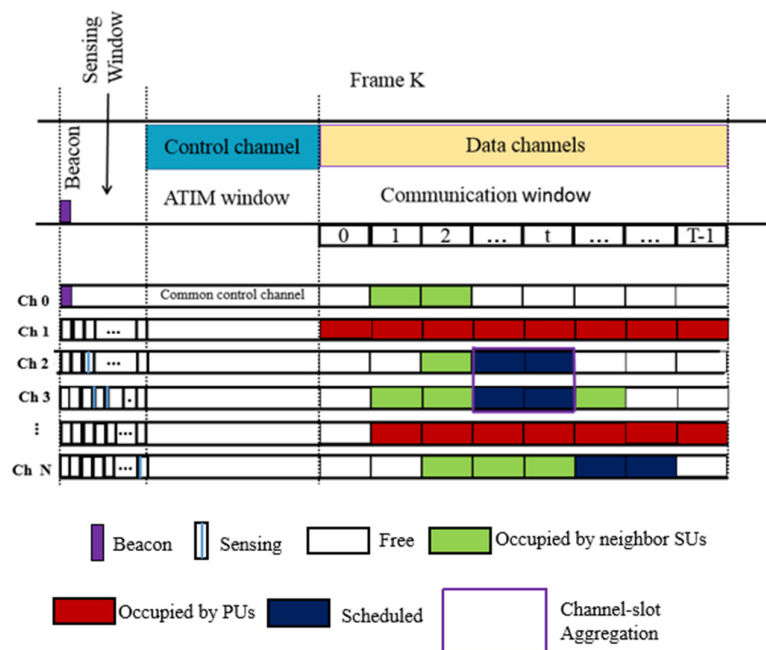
Sensing Window

Frame K

Beacon

Control channel

Data channels

ATIM window

Communication window

| 0 | 1 | 2 | ... | t | ... | ... | T-1 |
|---|---|---|---|---|---|---|---|

Ch 0

Common control channel

Ch 1

...

Ch 2

...

Ch 3

⋮

...

Ch N

...

Beacon

Sensing

Free

Occupied by neighbor SUs

Occupied by PUs

Scheduled

Channel-slot Aggregation